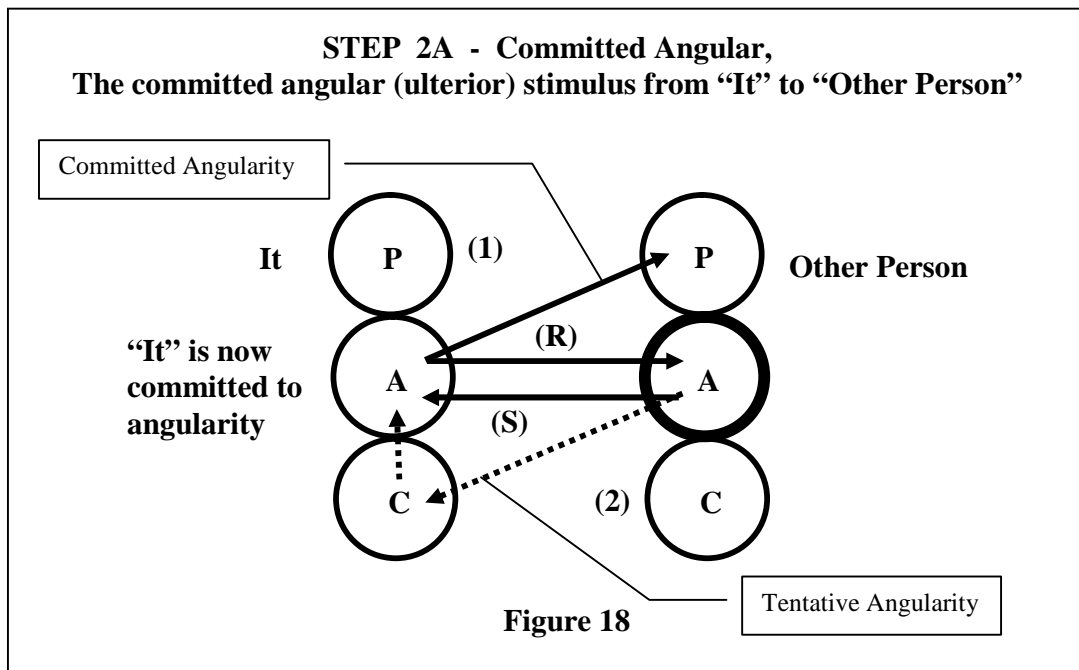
STEP 2A - Committed Angular,
The committed angular (ulterior) stimulus from "It" to "Other Person"

Committed Angularity

It

P

(1)

P

Other Person

"It" is now committed to angularity

A

(R)

A

(S)

C

(2)

C

Tentative Angularity

Figure 18